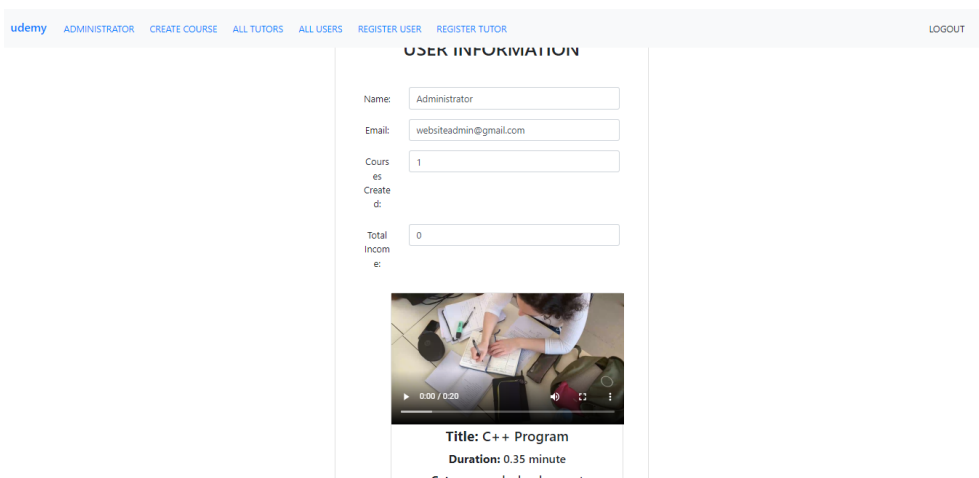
udemy ADMINISTRATOR CREATE COURSE ALL TUTORS ALL USERS REGISTER USER REGISTER TUTOR LOGOUT

USER INFORMATION

Name: Administrator

Email: websiteadmin@gmail.com

Courses Created: 1

Total Income: 0

0:00 / 0:20

Title: C++ Program

Duration: 0.35 minute

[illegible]